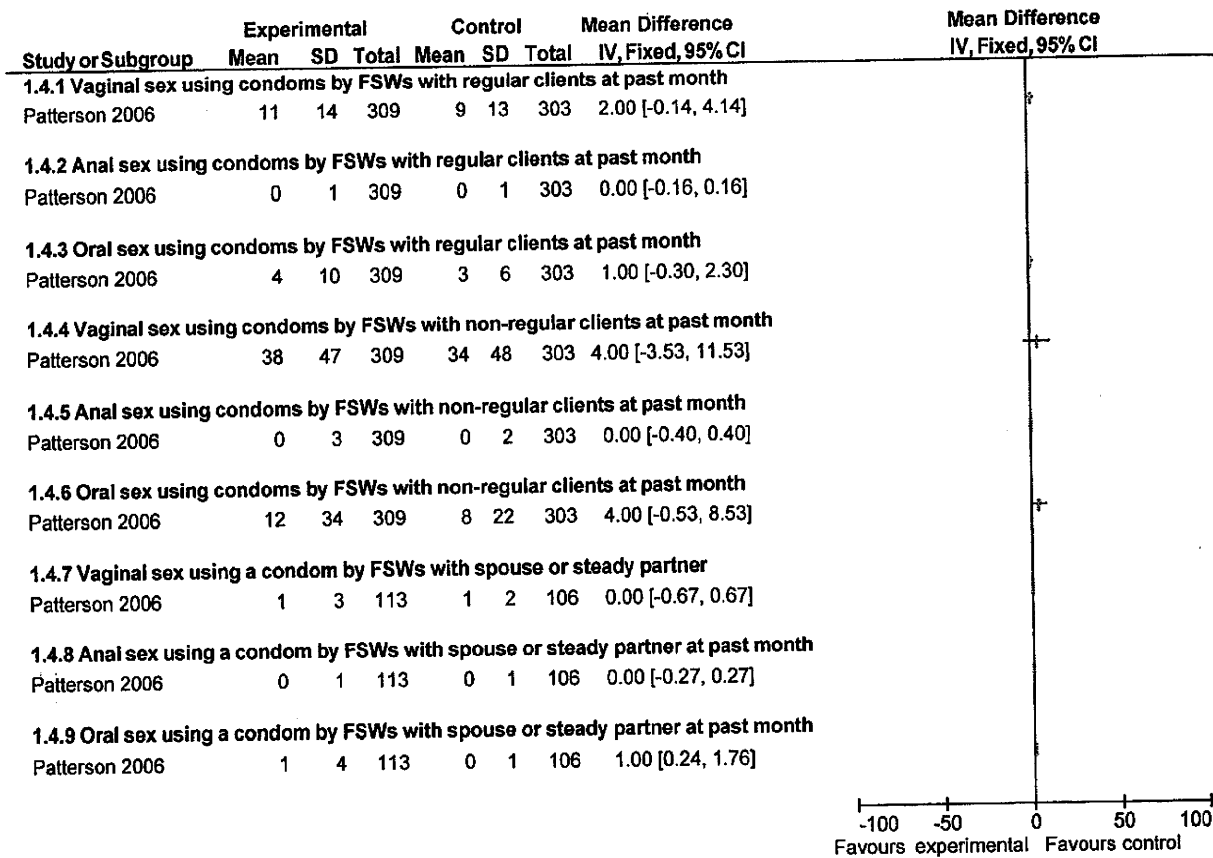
| Study or Subgroup | Experimental Mean | Experimental SD | Experimental Total | Control Mean | Control SD | Control Total | Mean Difference IV, Fixed, 95% CI |
|---|---|---|---|---|---|---|---|
| **1.4.1 Vaginal sex using condoms by FSWs with regular clients at past month** | | | | | | | |
| Patterson 2006 | 11 | 14 | 309 | 9 | 13 | 303 | 2.00 [-0.14, 4.14] |
| **1.4.2 Anal sex using condoms by FSWs with regular clients at past month** | | | | | | | |
| Patterson 2006 | 0 | 1 | 309 | 0 | 1 | 303 | 0.00 [-0.16, 0.16] |
| **1.4.3 Oral sex using condoms by FSWs with regular clients at past month** | | | | | | | |
| Patterson 2006 | 4 | 10 | 309 | 3 | 6 | 303 | 1.00 [-0.30, 2.30] |
| **1.4.4 Vaginal sex using condoms by FSWs with non-regular clients at past month** | | | | | | | |
| Patterson 2006 | 38 | 47 | 309 | 34 | 48 | 303 | 4.00 [-3.53, 11.53] |
| **1.4.5 Anal sex using condoms by FSWs with non-regular clients at past month** | | | | | | | |
| Patterson 2006 | 0 | 3 | 309 | 0 | 2 | 303 | 0.00 [-0.40, 0.40] |
| **1.4.6 Oral sex using condoms by FSWs with non-regular clients at past month** | | | | | | | |
| Patterson 2006 | 12 | 34 | 309 | 8 | 22 | 303 | 4.00 [-0.53, 8.53] |
| **1.4.7 Vaginal sex using a condom by FSWs with spouse or steady partner** | | | | | | | |
| Patterson 2006 | 1 | 3 | 113 | 1 | 2 | 106 | 0.00 [-0.67, 0.67] |
| **1.4.8 Anal sex using a condom by FSWs with spouse or steady partner at past month** | | | | | | | |
| Patterson 2006 | 0 | 1 | 113 | 0 | 1 | 106 | 0.00 [-0.27, 0.27] |
| **1.4.9 Oral sex using a condom by FSWs with spouse or steady partner at past month** | | | | | | | |
| Patterson 2006 | 1 | 4 | 113 | 0 | 1 | 106 | 1.00 [0.24, 1.76] |

Mean Difference
IV, Fixed, 95% CI

-100 -50 0 50 100
Favours experimental Favours control